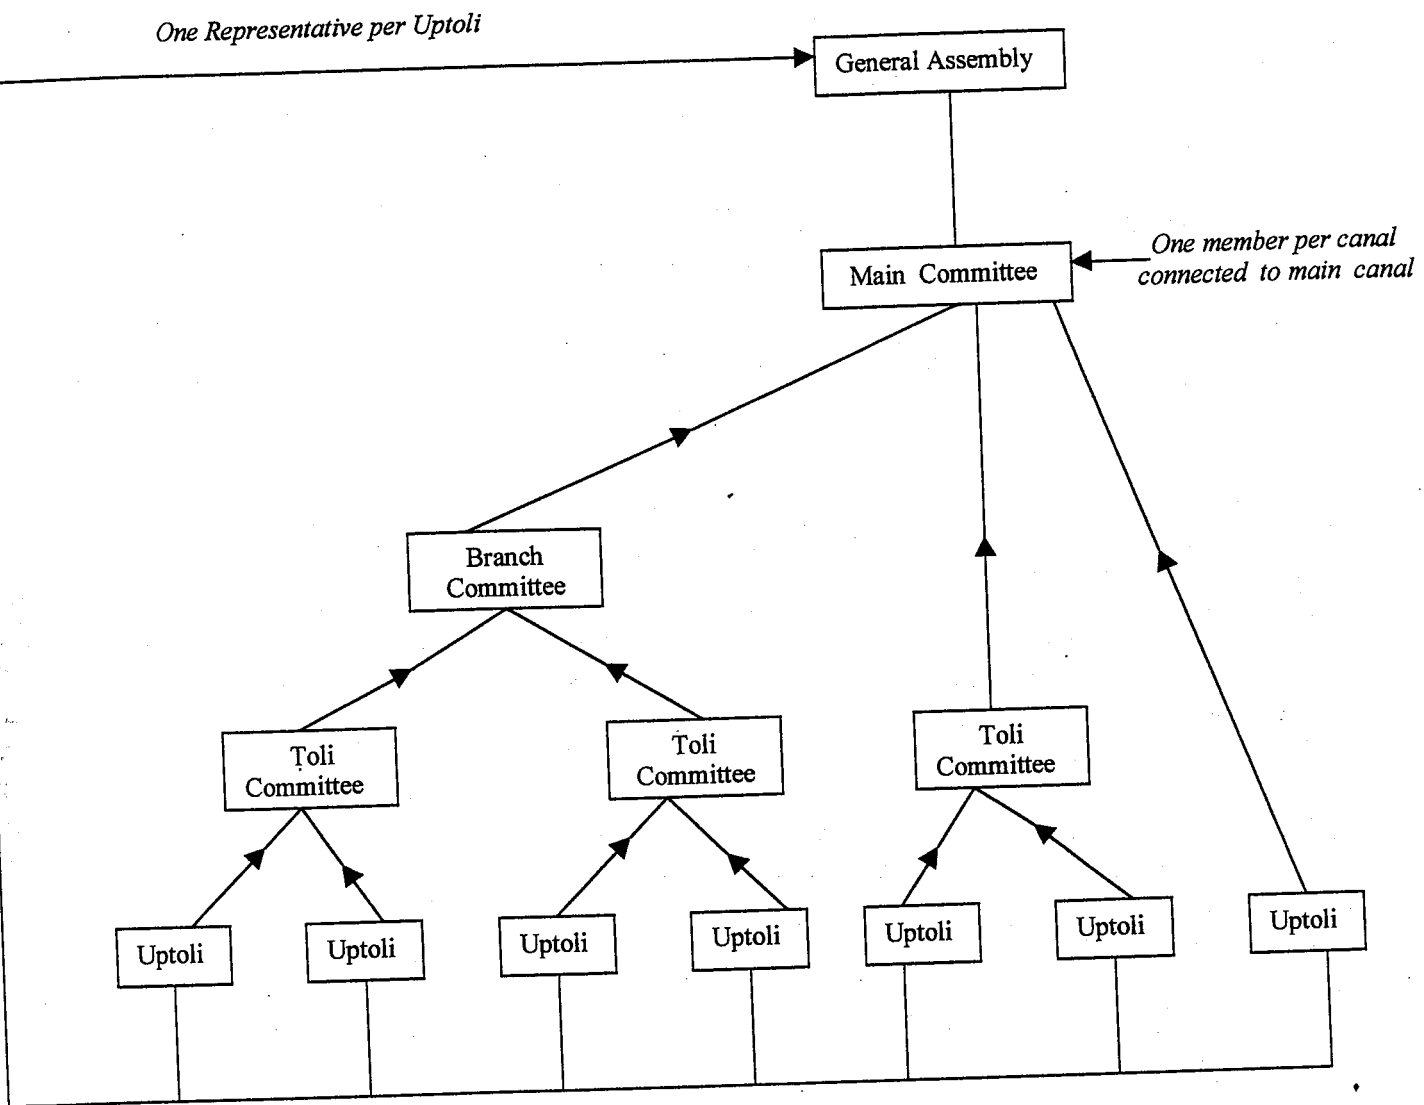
One Representative per Uptoli

General Assembly

Main Committee

One member per canal connected to main canal

Branch Committee

Toli Committee

Toli Committee

Toli Committee

Uptoli

Uptoli

Uptoli

Uptoli

Uptoli

Uptoli

Uptoli